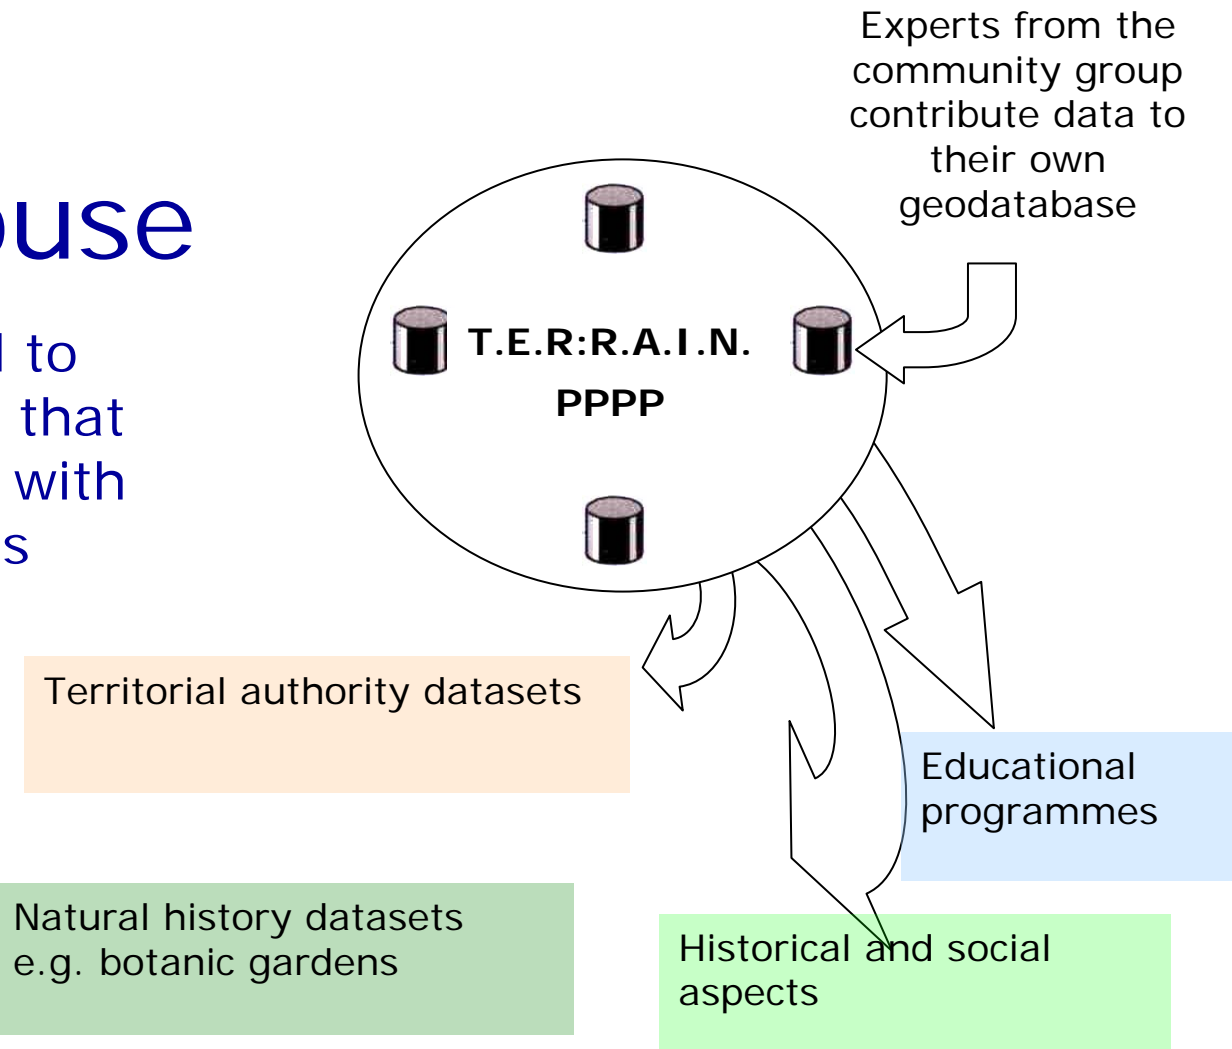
Experts from the community group contribute data to their own geodatabase

ouse

l to
that
with
s

T.E.R:R.A.I.N.
PPPP

Territorial authority datasets

Educational programmes

Natural history datasets e.g. botanic gardens

Historical and social aspects